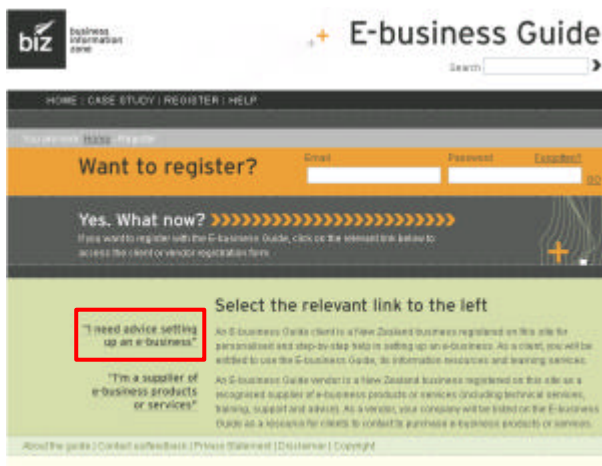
biz business information zone

E-business Guide

Search

HOME | CASE STUDY | REGISTER | HELP

You are here: Home > Register

Want to register?

Email

Password

Forgotten?

GO

Yes. What now?

If you want to register with the E-business Guide, click on the relevant link below to access the client or vendor registration form.

Select the relevant link to the left

"I need advice setting up an e-business"

An E-business Guide client is a New Zealand business registered on this site for personalised and step-by-step help in setting up an e-business. As a client, you will be entitled to use the E-business Guide, its information resources and learning services.

"I'm a supplier of e-business products or services"

An E-business Guide vendor is a New Zealand business registered on this site as a recognised supplier of e-business products or services (including technical services, training, support and advice). As a vendor, your company will be listed on the E-business Guide as a resource for clients to contact to purchase e-business products or services.

About the guide | Contact us/feedback | Privacy Statement | Disclaimer | Copyright